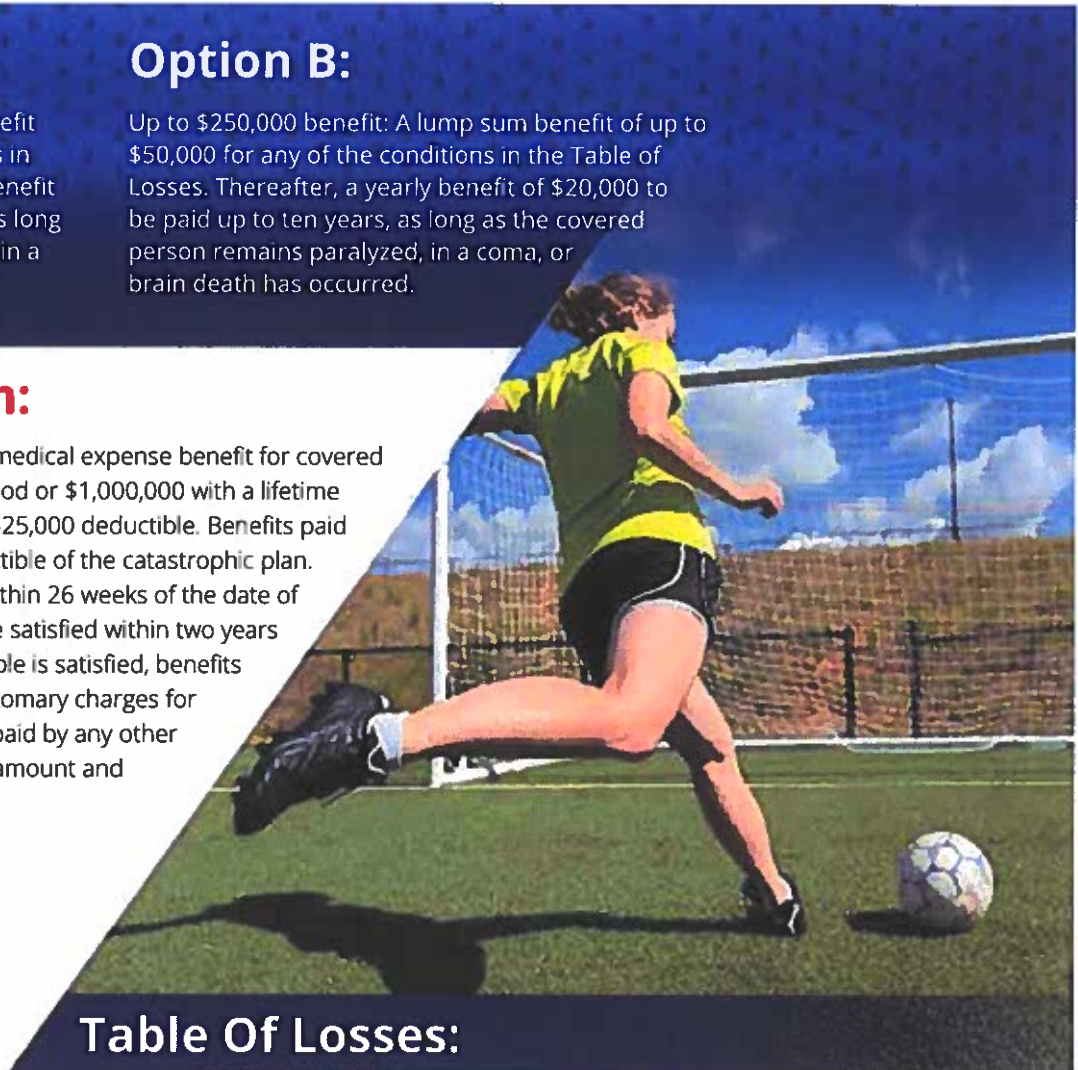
efit
s in
enefit
s long
in a

Option B:

Up to $250,000 benefit: A lump sum benefit of up to $50,000 for any of the conditions in the Table of Losses. Thereafter, a yearly benefit of $20,000 to be paid up to ten years, as long as the covered person remains paralyzed, in a coma, or brain death has occurred.

n:

medical expense benefit for covered
od or $1,000,000 with a lifetime
25,000 deductible. Benefits paid
tible of the catastrophic plan.
thin 26 weeks of the date of
e satisfied within two years
ble is satisfied, benefits
omary charges for
paid by any other
amount and

Table Of Losses: